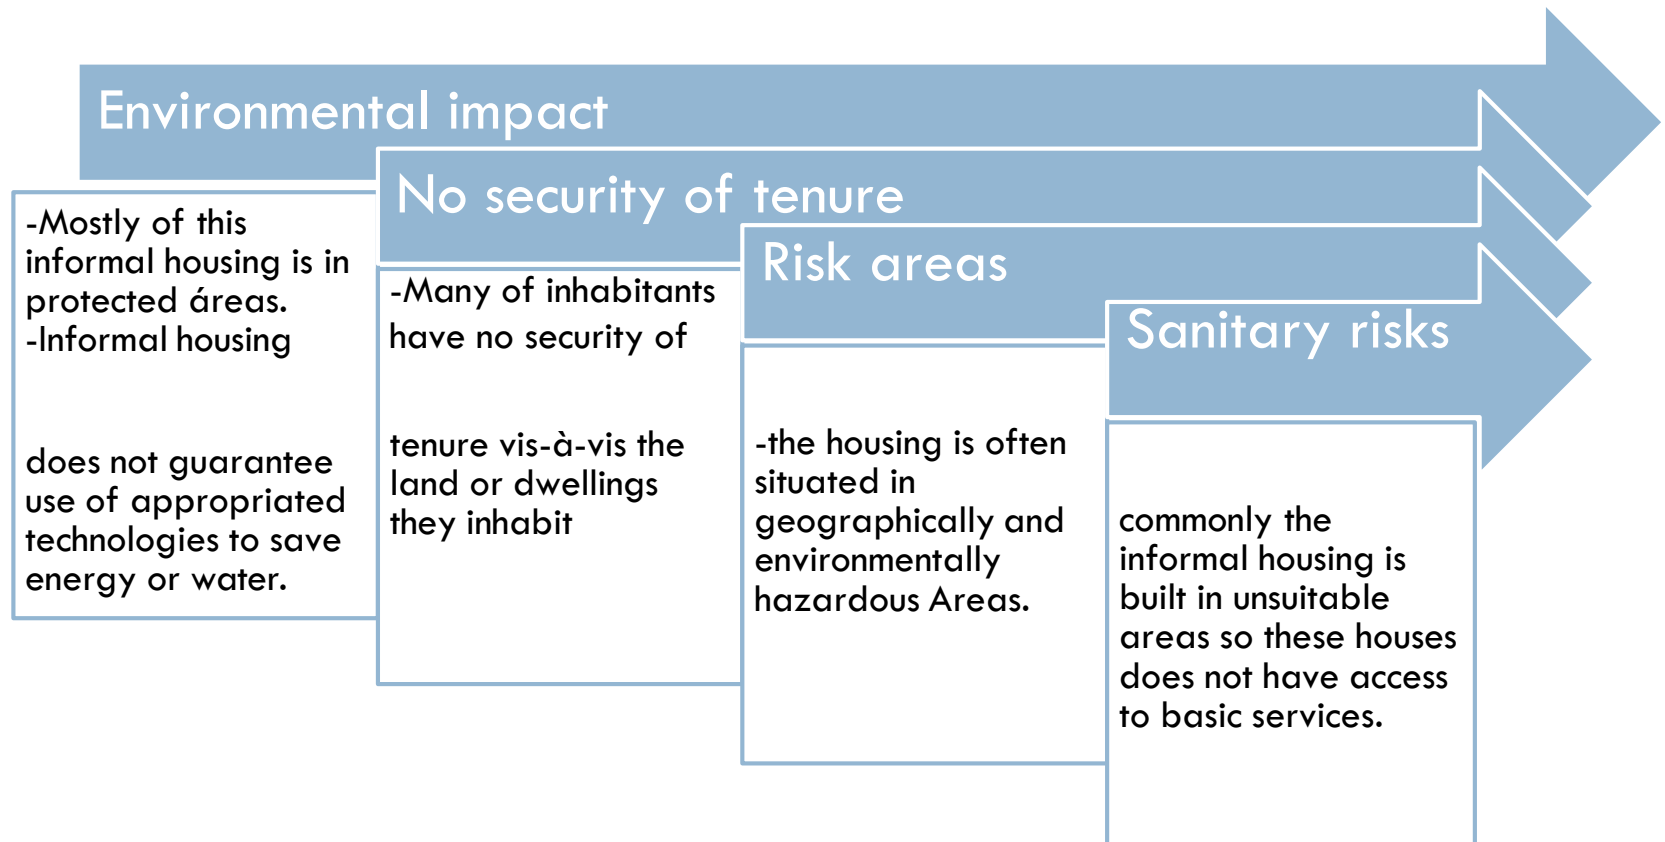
Environmental impact

-Mostly of this informal housing is in protected áreas.
-Informal housing

does not guarantee use of appropriated technologies to save energy or water.

No security of tenure

-Many of inhabitants have no security of

tenure vis-à-vis the land or dwellings they inhabit

Risk areas

-the housing is often situated in geographically and environmentally hazardous Areas.

Sanitary risks

commonly the informal housing is built in unsuitable areas so these houses does not have access to basic services.